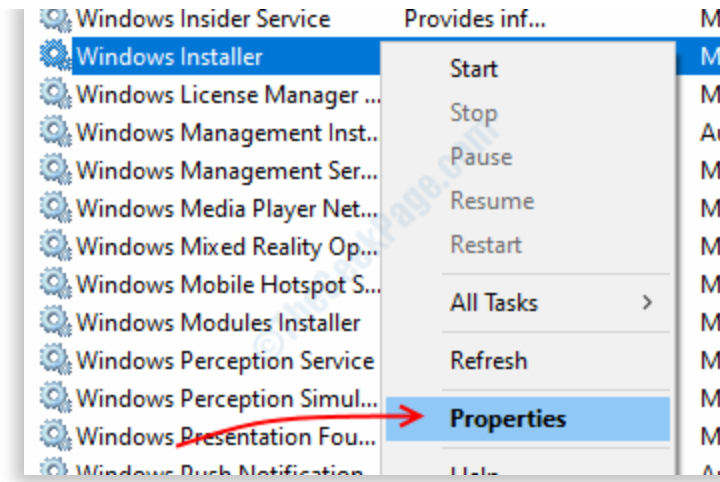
Windows Insider Service | Provides inf... | M
Windows Installer | M
Windows License Manager ... | M
Windows Management Inst... | Au
Windows Management Ser... | M
Windows Media Player Net... | M
Windows Mixed Reality Op... | M
Windows Mobile Hotspot S... | M
Windows Modules Installer | M
Windows Perception Service | M
Windows Perception Simul... | M
Windows Presentation Fou... | M
Windows Push Notification...

Start
Stop
Pause
Resume
Restart
All Tasks >
Refresh
Properties
Help

thegeekpage.com